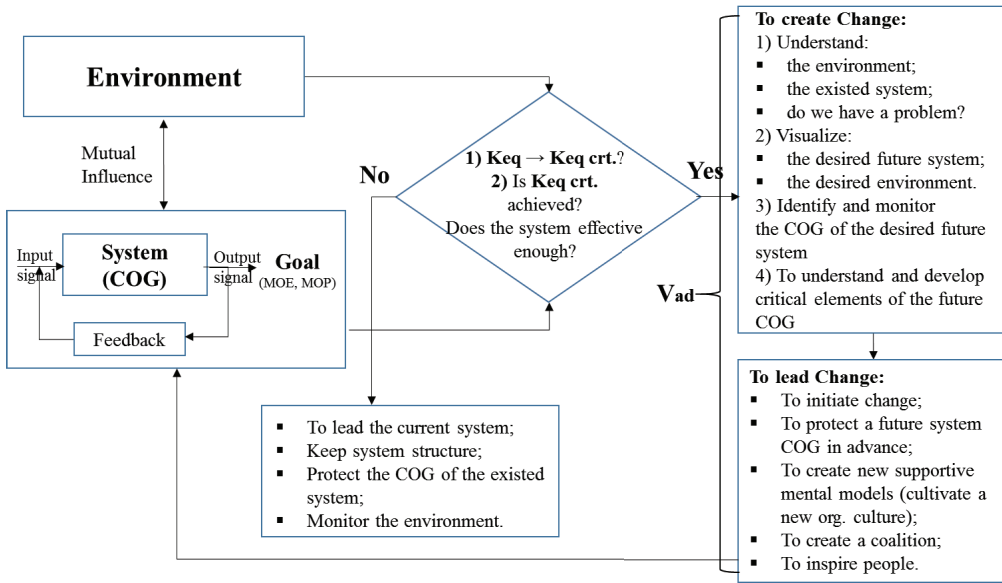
Environment

Mutual Influence

Input signal

System (COG)

Output signal

Goal (MOE, MOP)

Feedback

No

1) Keq → Keq crt.?
2) Is Keq crt. achieved?
Does the system effective enough?

Yes

$V_{ad}$

To create Change:
1) Understand:
▪ the environment;
▪ the existed system;
▪ do we have a problem?
2) Visualize:
▪ the desired future system;
▪ the desired environment.
3) Identify and monitor the COG of the desired future system
4) To understand and develop critical elements of the future COG

To lead Change:
▪ To initiate change;
▪ To protect a future system COG in advance;
▪ To create new supportive mental models (cultivate a new org. culture);
▪ To create a coalition;
▪ To inspire people.

▪ To lead the current system;
▪ Keep system structure;
▪ Protect the COG of the existed system;
▪ Monitor the environment.